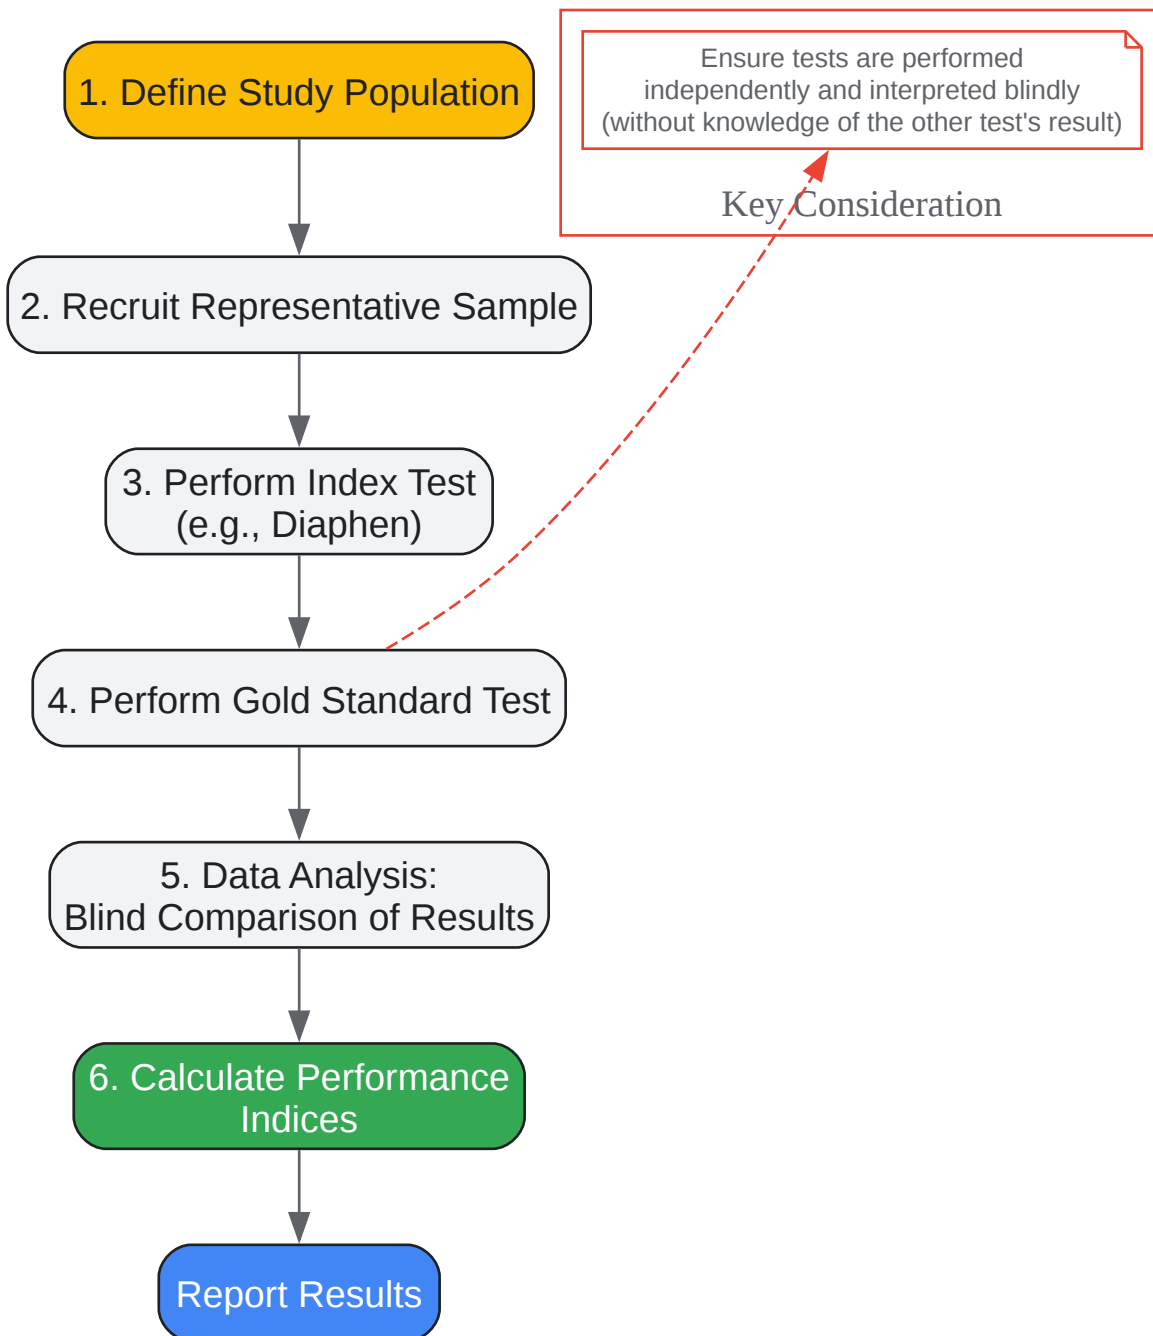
1. Define Study Population

2. Recruit Representative Sample

3. Perform Index Test (e.g., Diaphen)

4. Perform Gold Standard Test

5. Data Analysis: Blind Comparison of Results

6. Calculate Performance Indices

Report Results

Ensure tests are performed independently and interpreted blindly (without knowledge of the other test's result)

Key Consideration